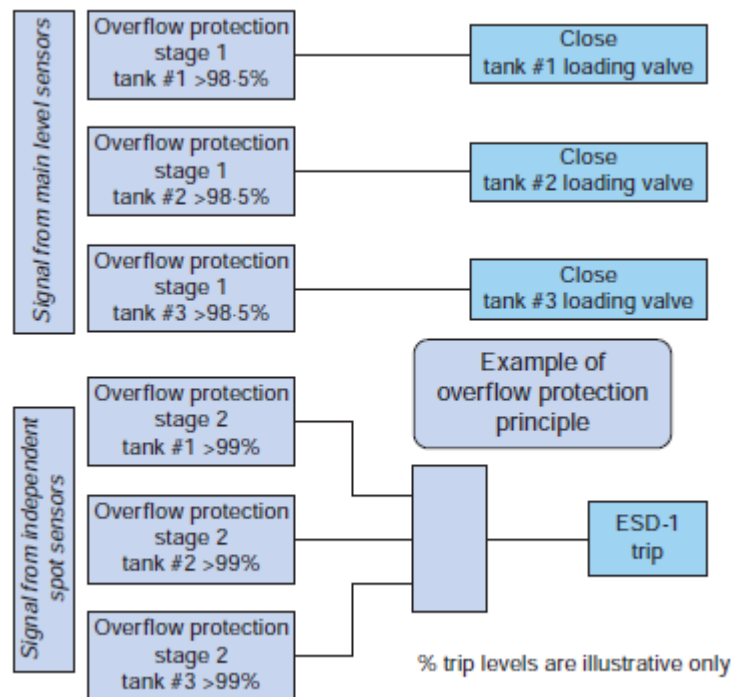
Signal from main level sensors

Overflow protection stage 1 tank #1 >98·5%

Close tank #1 loading valve

Overflow protection stage 1 tank #2 >98·5%

Close tank #2 loading valve

Overflow protection stage 1 tank #3 >98·5%

Close tank #3 loading valve

Example of overflow protection principle

Signal from independent spot sensors

Overflow protection stage 2 tank #1 >99%

Overflow protection stage 2 tank #2 >99%

ESD-1 trip

Overflow protection stage 2 tank #3 >99%

% trip levels are illustrative only